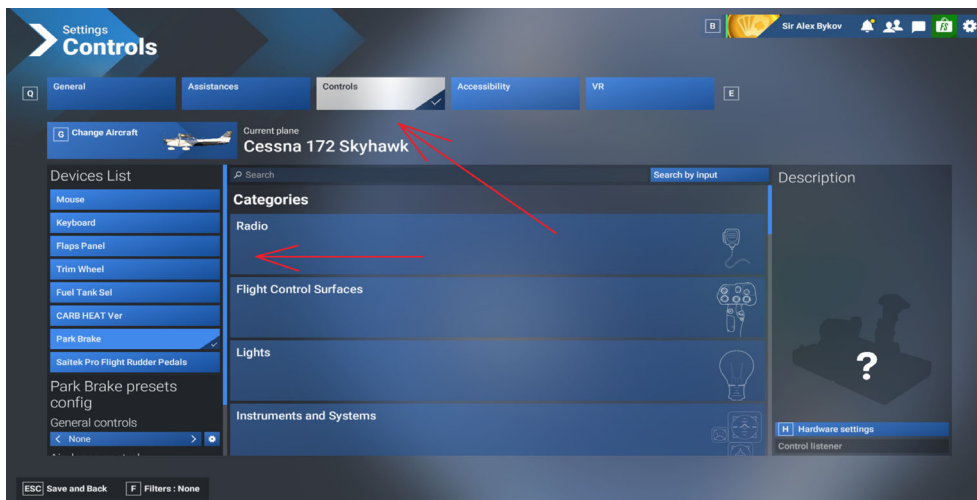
Settings
Controls

B Sir Alex Bykov

Q General Assistances Controls Accessibility VR E

G Change Aircraft
Current plane
Cessna 172 Skyhawk

Devices List
Mouse
Keyboard
Flaps Panel
Trim Wheel
Fuel Tank Sel
CARB HEAT Ver
Park Brake
Saitek Pro Flight Rudder Pedals

Park Brake presets config
General controls
< None >

Search
Search by input
Categories
Radio
Flight Control Surfaces
Lights
Instruments and Systems

Description
?
H Hardware settings
Control listener

ESC Save and Back F Filters : None